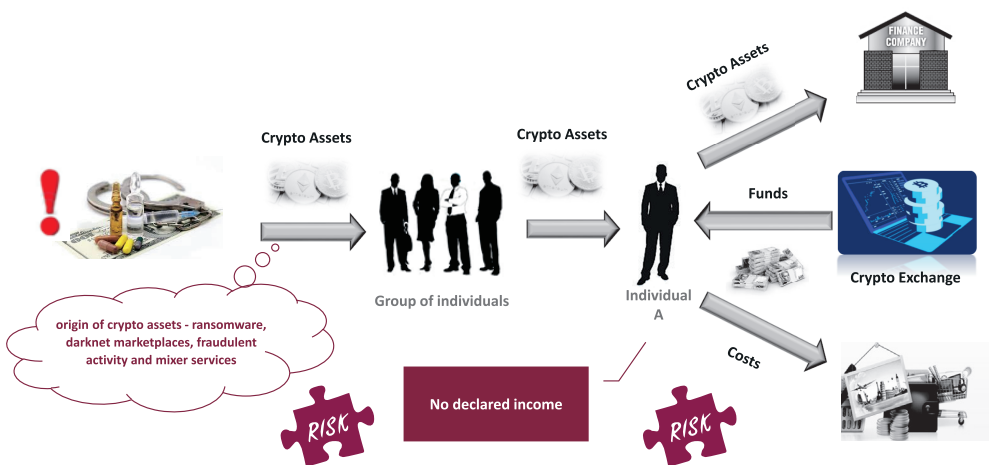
Crypto Assets

Crypto Assets

Crypto Assets

FINANCE COMPANY

Funds

Crypto Exchange

Group of individuals

Individual A

origin of crypto assets - ransomware, darknet marketplaces, fraudulent activity and mixer services

Costs

RISK

No declared income

RISK